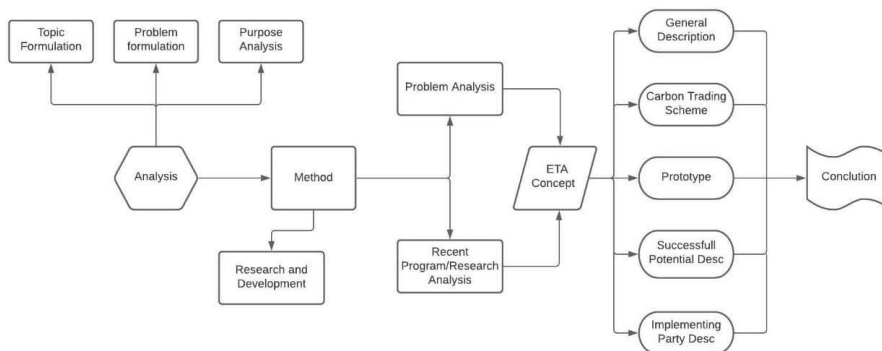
Topic Formulation

Problem formulation

Purpose Analysis

Analysis

Method

Research and Development

Problem Analysis

Recent Program/Research Analysis

ETA Concept

General Description

Carbon Trading Scheme

Prototype

Successfull Potential Desc

Implementing Party Desc

Conclution